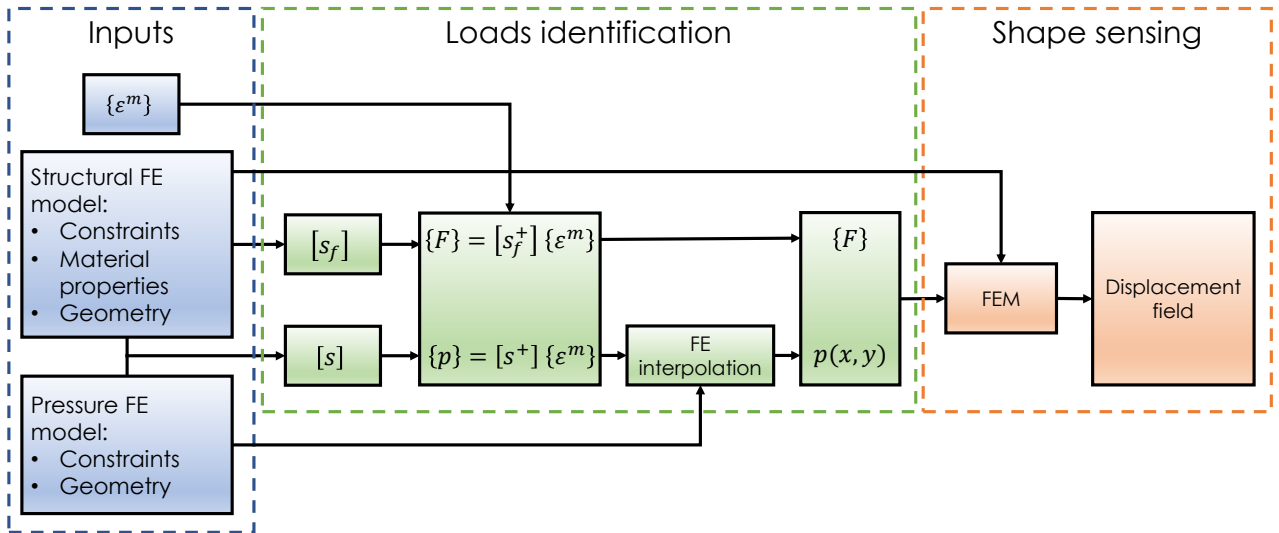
Inputs

Loads identification

Shape sensing

$\{\varepsilon^m\}$

Structural FE model:
• Constraints
• Material properties
• Geometry

Pressure FE model:
• Constraints
• Geometry

$[s_f]$

$[s]$

$\{F\} = [s_f^+]\{\varepsilon^m\}$

$\{p\} = [s^+]\{\varepsilon^m\}$

FE interpolation

$\{F\}$

$p(x, y)$

FEM

Displacement field